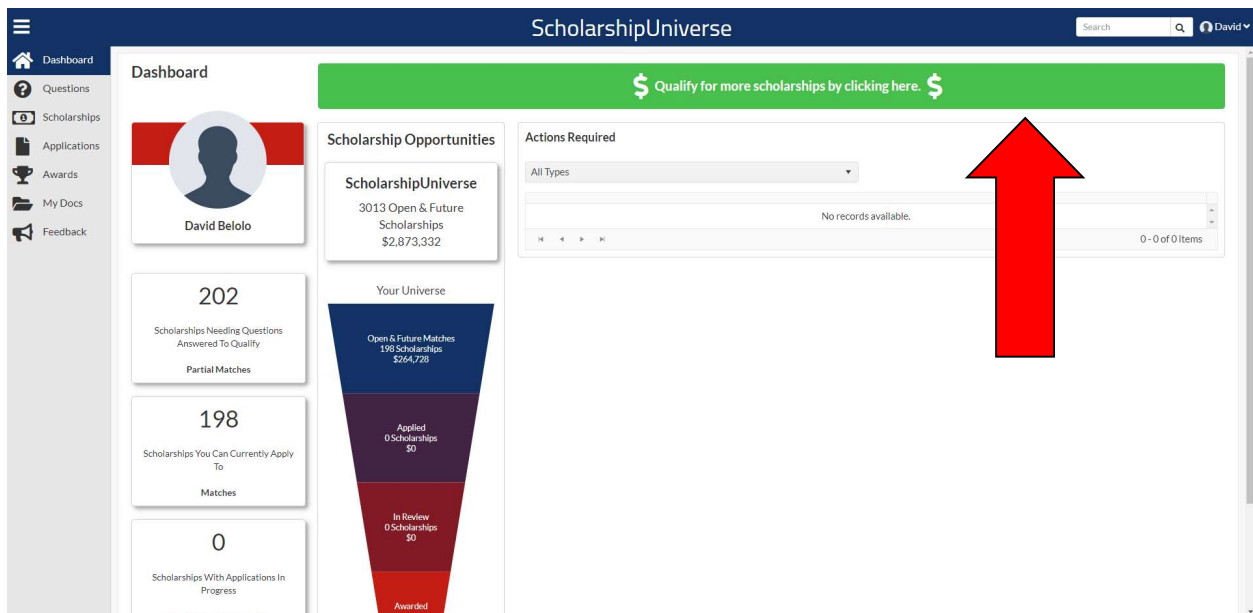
ScholarshipUniverse

Search

David

Dashboard
Questions
Scholarships
Applications
Awards
My Docs
Feedback

Dashboard

$ Qualify for more scholarships by clicking here. $

David Belolo

202

Scholarships Needing Questions Answered To Qualify

Partial Matches

198

Scholarships You Can Currently Apply To

Matches

0

Scholarships With Applications In Progress

Scholarship Opportunities

ScholarshipUniverse

3013 Open & Future Scholarships
$2,873,332

Your Universe

Open & Future Matches
198 Scholarships
$264,728

Applied
0 Scholarships
$0

In Review
0 Scholarships
$0

Awarded

Actions Required

All Types

No records available.

0 - 0 of 0 items